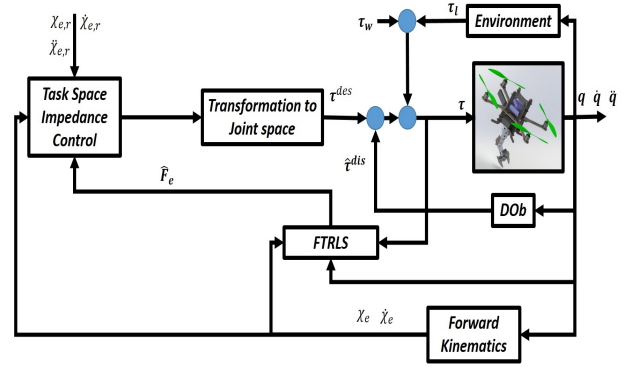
$\chi_{e,r}$ $\dot{\chi}_{e,r}$
$\ddot{\chi}_{e,r}$

$\tau_w$

$\tau_l$

Environment

Task Space Impedance Control

Transformation to Joint space

$\tau^{des}$

$\tau$

$q$ $\dot{q}$ $\ddot{q}$

$\hat{\tau}^{dis}$

$\hat{F}_e$

DOb

FTRLS

$\chi_e$ $\dot{\chi}_e$

Forward Kinematics